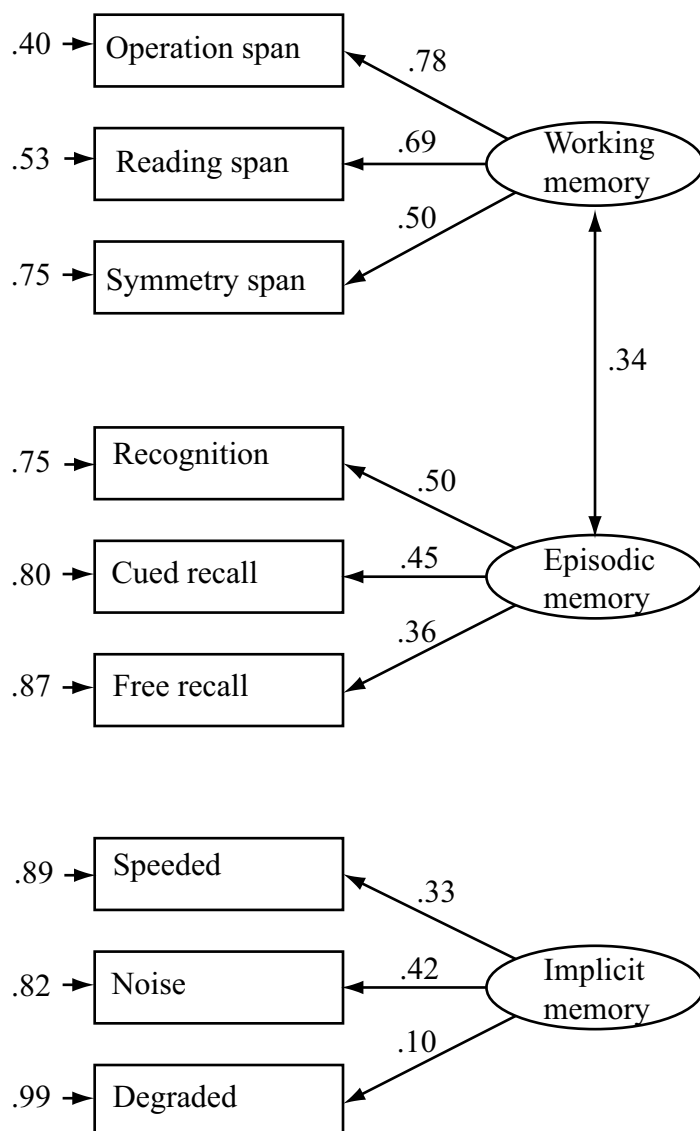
.40 Operation span
.78
.53 Reading span
.69
Working memory
.50
.75 Symmetry span
.34
.75 Recognition
.50
.80 Cued recall
.45
Episodic memory
.36
.87 Free recall

.89 Speeded
.33
.82 Noise
.42
Implicit memory
.10
.99 Degraded